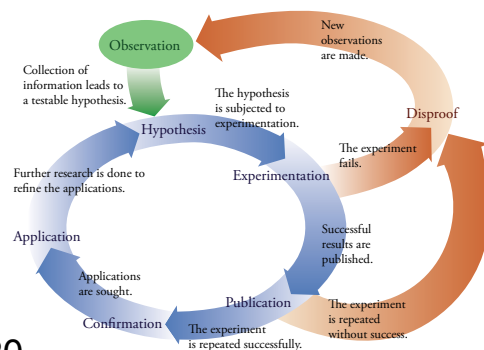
Observation

New observations are made.

Collection of information leads to a testable hypothesis.

Hypothesis

The hypothesis is subjected to experimentation.

Disproof

The experiment fails.

Further research is done to refine the applications.

Experimentation

Application

Successful results are published.

Applications are sought.

Publication

The experiment is repeated without success.

Confirmation

The experiment is repeated successfully.